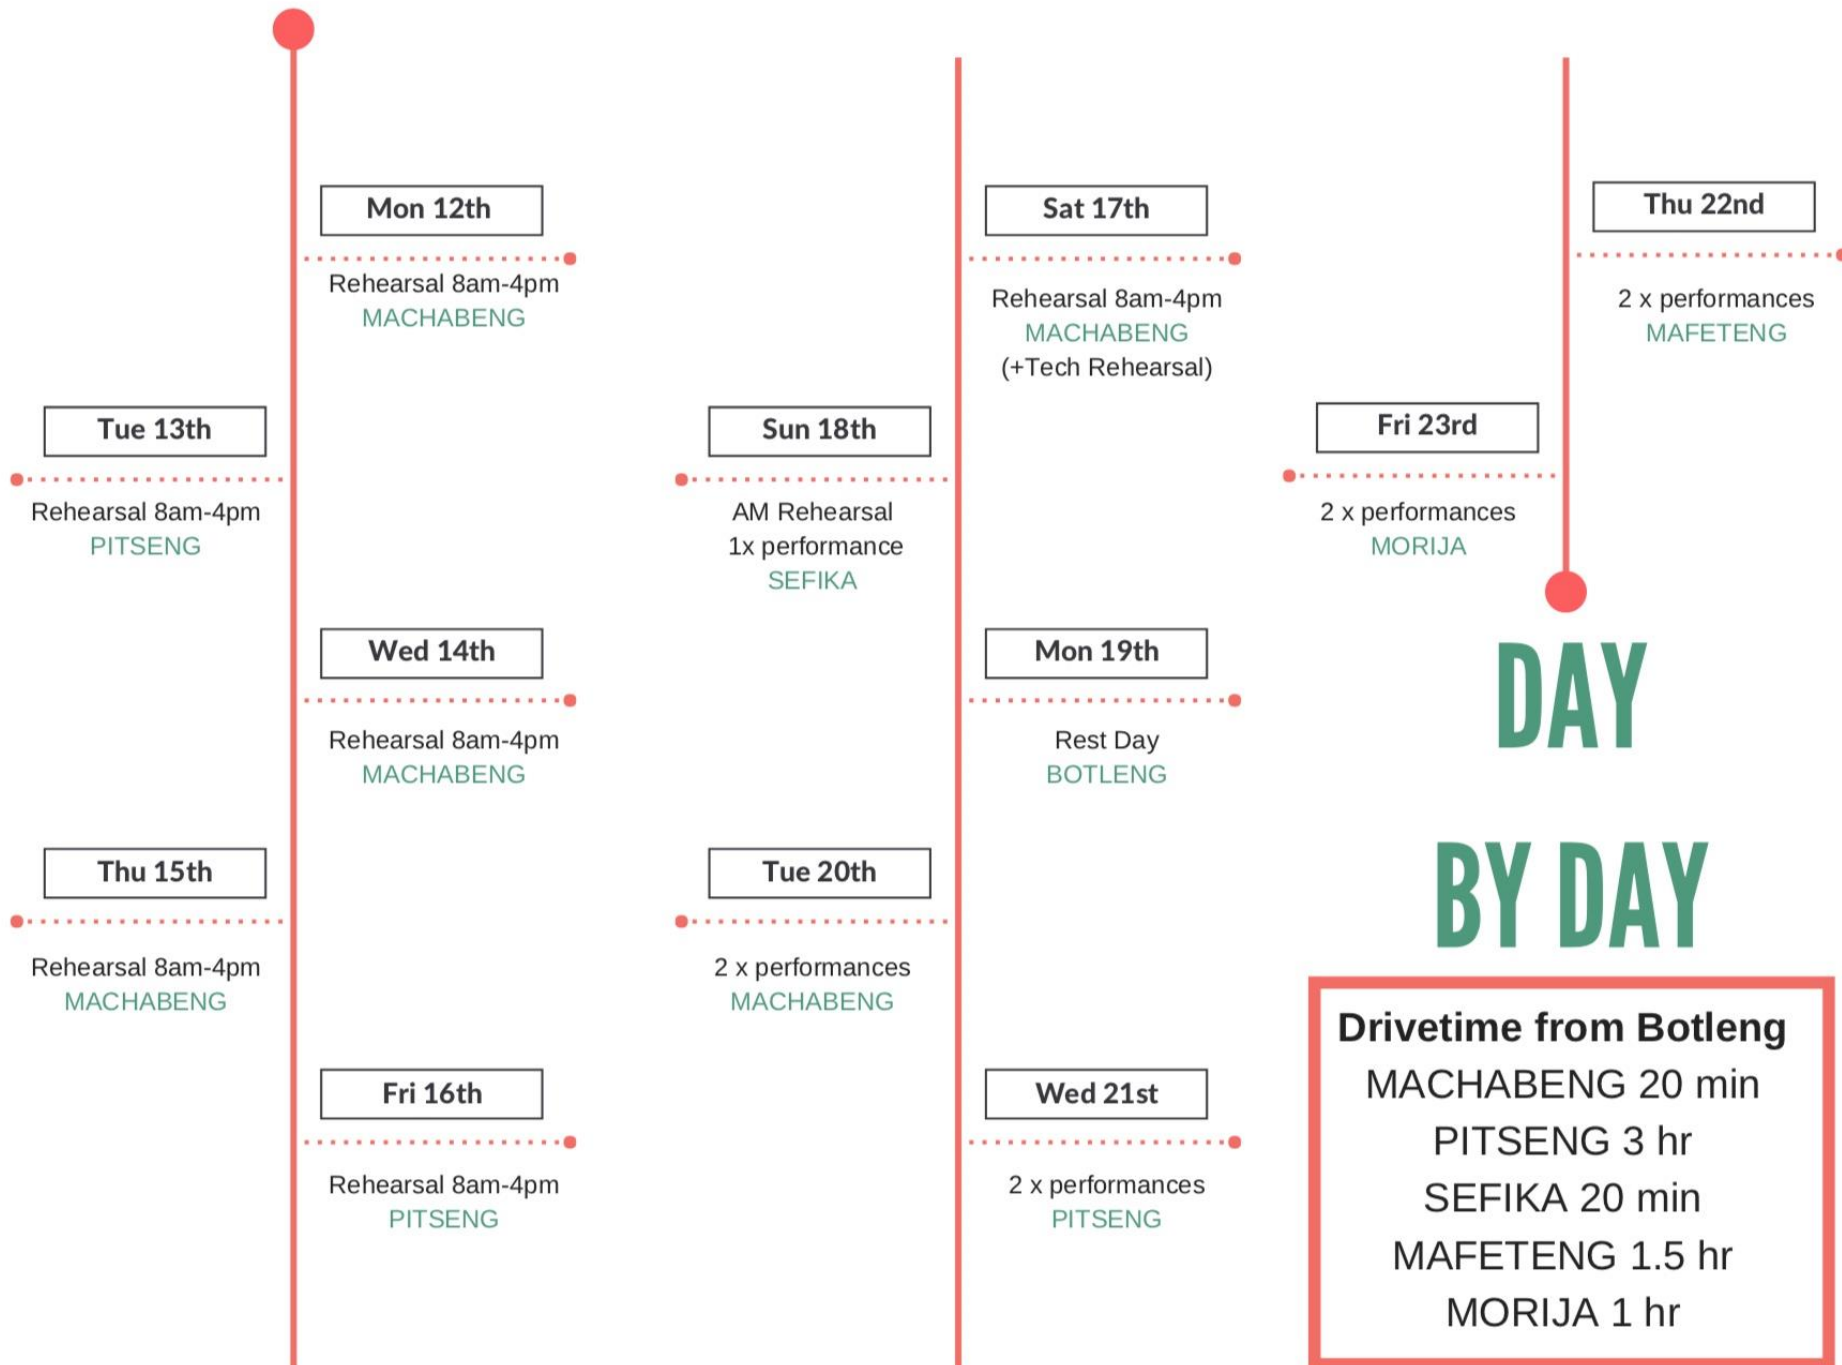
Mon 12th

Rehearsal 8am-4pm
MACHABENG

Tue 13th

Rehearsal 8am-4pm
PITSENG

Wed 14th

Rehearsal 8am-4pm
MACHABENG

Thu 15th

Rehearsal 8am-4pm
MACHABENG

Fri 16th

Rehearsal 8am-4pm
PITSENG

Sat 17th

Rehearsal 8am-4pm
MACHABENG
(+Tech Rehearsal)

Sun 18th

AM Rehearsal
1x performance
SEFIKA

Mon 19th

Rest Day
BOTLENG

Tue 20th

2 x performances
MACHABENG

Wed 21st

2 x performances
PITSENG

Thu 22nd

2 x performances
MAFETENG

Fri 23rd

2 x performances
MORIJA

DAY BY DAY

Drivetime from Botleng
MACHABENG 20 min
PITSENG 3 hr
SEFIKA 20 min
MAFETENG 1.5 hr
MORIJA 1 hr